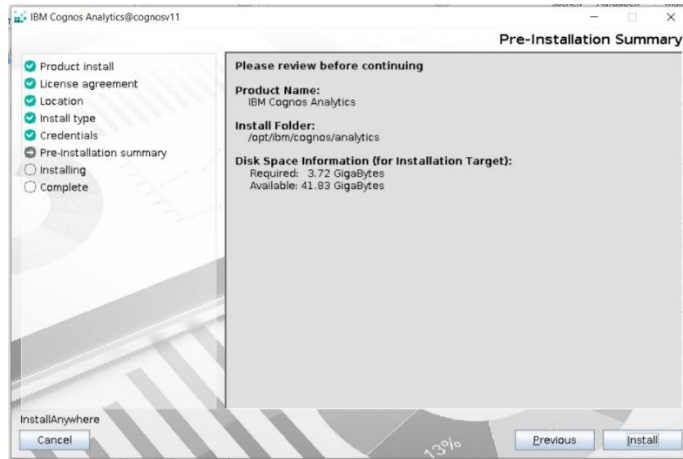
IBM Cognos Analytics@cognosv11

Pre-Installation Summary

Product install
License agreement
Location
Install type
Credentials
Pre-installation summary
Installing
Complete

Please review before continuing

Product Name:
IBM Cognos Analytics

Install Folder:
/opt/ibm/cognos/analytics

Disk Space Information (for Installation Target):
Required: 3.72 GigaBytes
Available: 41.83 GigaBytes

13%

InstallAnywhere

Cancel

Previous

Install